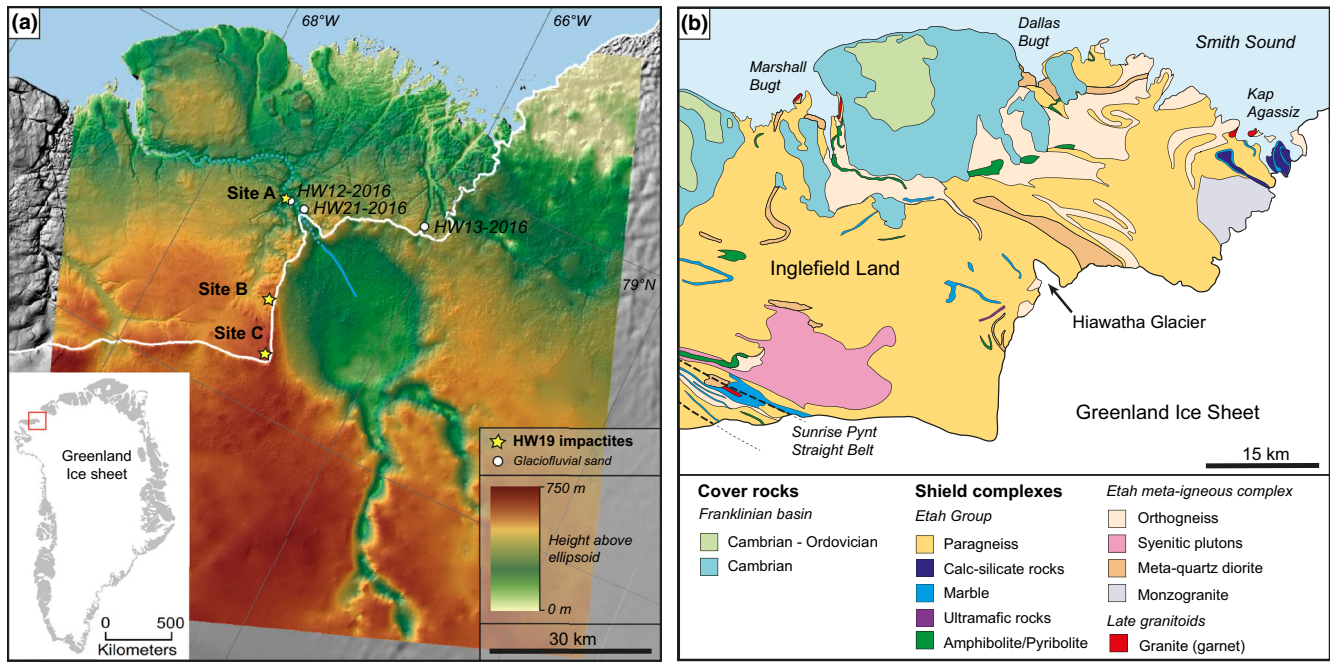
(a)

68°W

66°W

Site A

HW12-2016

HW21-2016

HW13-2016

79°N

Site B

Site C

Greenland Ice sheet

0 500
Kilometers

HW19 impactites
Glaciofluvial sand

750 m

Height above ellipsoid

0 m

30 km

(b)

Dallas Bugt

Smith Sound

Marshall Bugt

Kap Agassiz

Inglefield Land

Hiawatha Glacier

Sunrise Pynt Straight Belt

Greenland Ice Sheet

15 km

Cover rocks
Franklinian basin
Cambrian - Ordovician
Cambrian

Shield complexes
Etah Group
Paragneiss
Calc-silicate rocks
Marble
Ultramafic rocks
Amphibolite/Pyribolite

Etah meta-igneous complex
Orthogneiss
Syenitic plutons
Meta-quartz diorite
Monzogranite
Late granitoids
Granite (garnet)